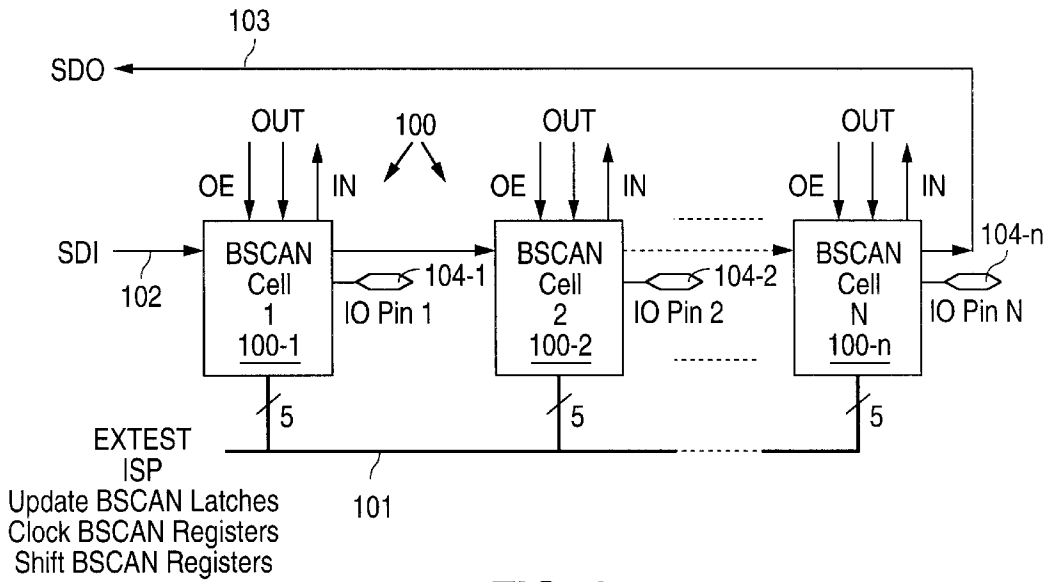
103
SDO
OUT
OE
IN
100
OUT
OE
IN
OUT
OE
IN
SDI
102
BSCAN Cell 1 100-1
104-1
IO Pin 1
BSCAN Cell 2 100-2
104-2
IO Pin 2
BSCAN Cell N 100-n
104-n
IO Pin N
5
5
5
EXTEST
ISP
Update BSCAN Latches
Clock BSCAN Registers
Shift BSCAN Registers
101